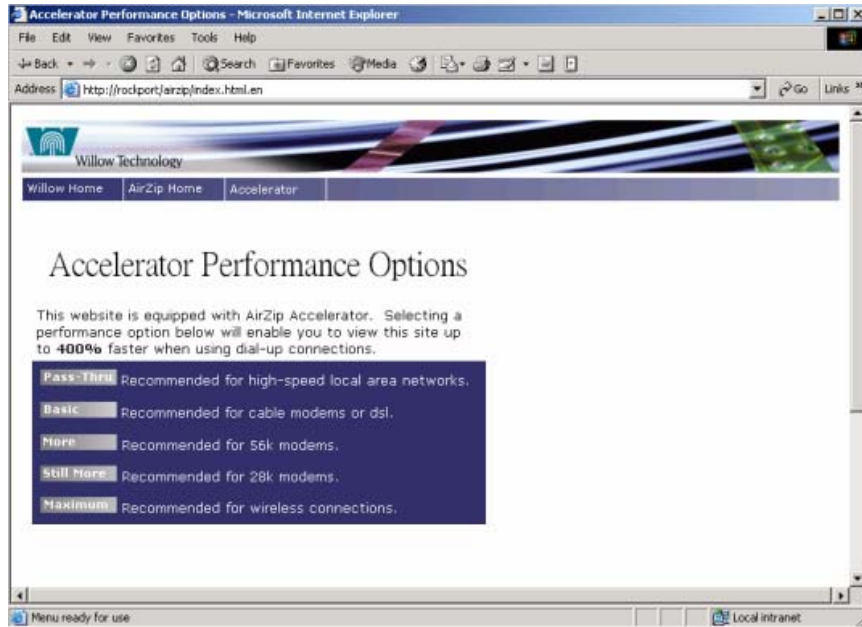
Accelerator Performance Options - Microsoft Internet Explorer

File Edit View Favorites Tools Help

Back Search Favorites Media

Address http://rockport/airzip/index.html.en Go Links

Willow Technology

Willow Home | AirZip Home | Accelerator

Accelerator Performance Options

This website is equipped with AirZip Accelerator. Selecting a performance option below will enable you to view this site up to **400%** faster when using dial-up connections.

Pass-Thru Recommended for high-speed local area networks.

Basic Recommended for cable modems or dsl.

More Recommended for 56k modems.

Still More Recommended for 28k modems.

Maximum Recommended for wireless connections.

Menu ready for use

Local intranet